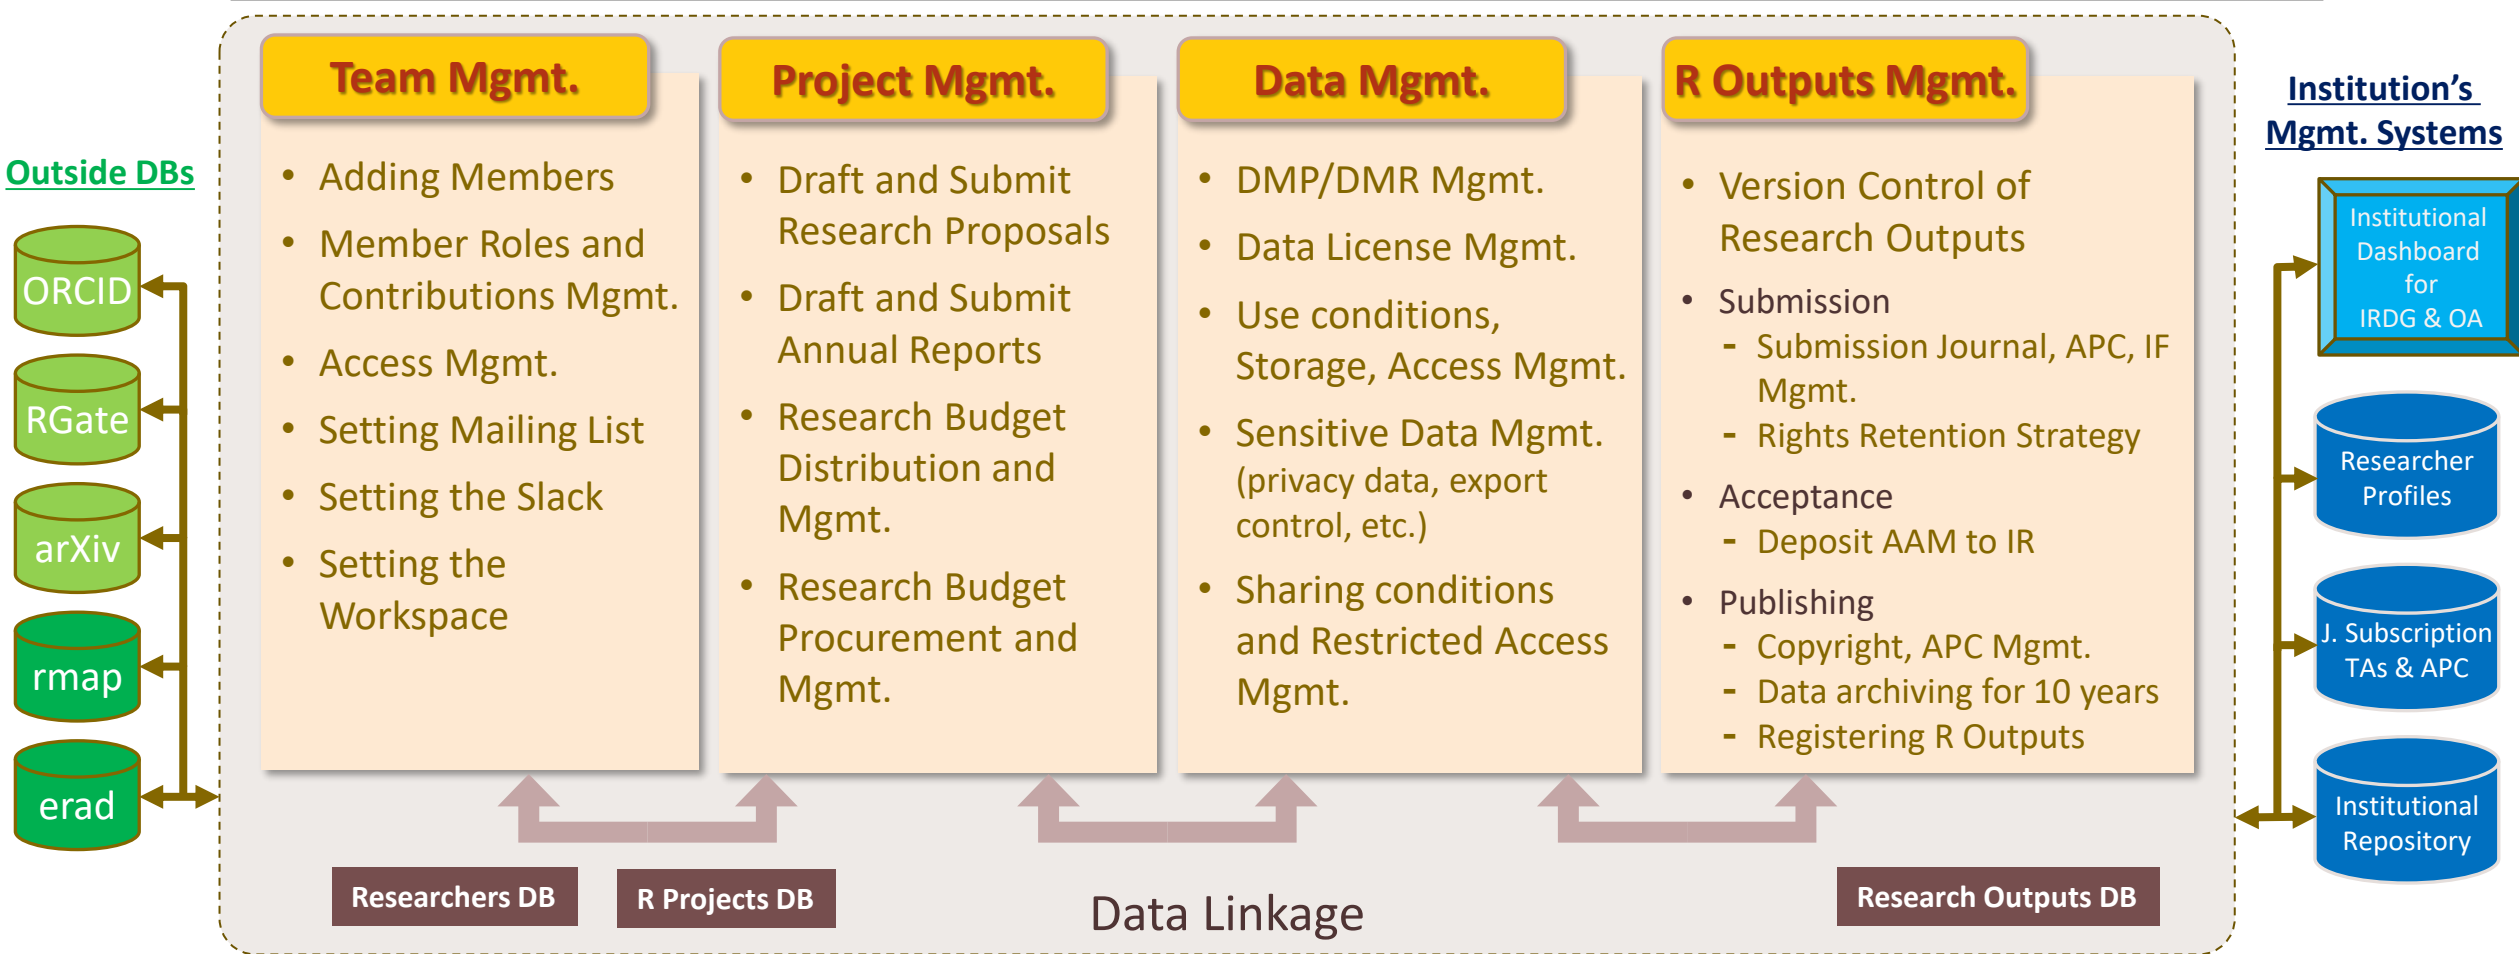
Outside DBs

ORCID

RGate

arXiv

rmap

erad

Team Mgmt.

- Adding Members
- Member Roles and Contributions Mgmt.
- Access Mgmt.
- Setting Mailing List
- Setting the Slack
- Setting the Workspace

Project Mgmt.

- Draft and Submit Research Proposals
- Draft and Submit Annual Reports
- Research Budget Distribution and Mgmt.
- Research Budget Procurement and Mgmt.

Data Mgmt.

- DMP/DMR Mgmt.
- Data License Mgmt.
- Use conditions, Storage, Access Mgmt.
- Sensitive Data Mgmt. (privacy data, export control, etc.)
- Sharing conditions and Restricted Access Mgmt.

R Outputs Mgmt.

- Version Control of Research Outputs
- Submission
 - Submission Journal, APC, IF Mgmt.
 - Rights Retention Strategy
- Acceptance
 - Deposit AAM to IR
- Publishing
 - Copyright, APC Mgmt.
 - Data archiving for 10 years
 - Registering R Outputs

Researchers DB

R Projects DB

Data Linkage

Research Outputs DB

Institution's Mgmt. Systems

Institutional Dashboard for IRDG & OA

Researcher Profiles

J. Subscription TAs & APC

Institutional Repository